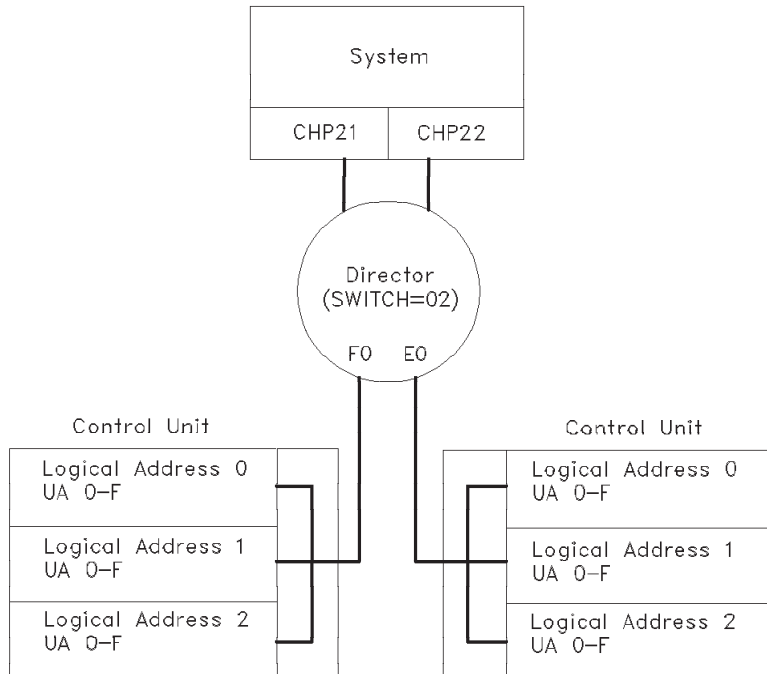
System

CHP21

CHP22

Director
(SWITCH=02)

F0

E0

Control Unit

Logical Address 0
UA 0-F

Logical Address 1
UA 0-F

Logical Address 2
UA 0-F

Control Unit

Logical Address 0
UA 0-F

Logical Address 1
UA 0-F

Logical Address 2
UA 0-F